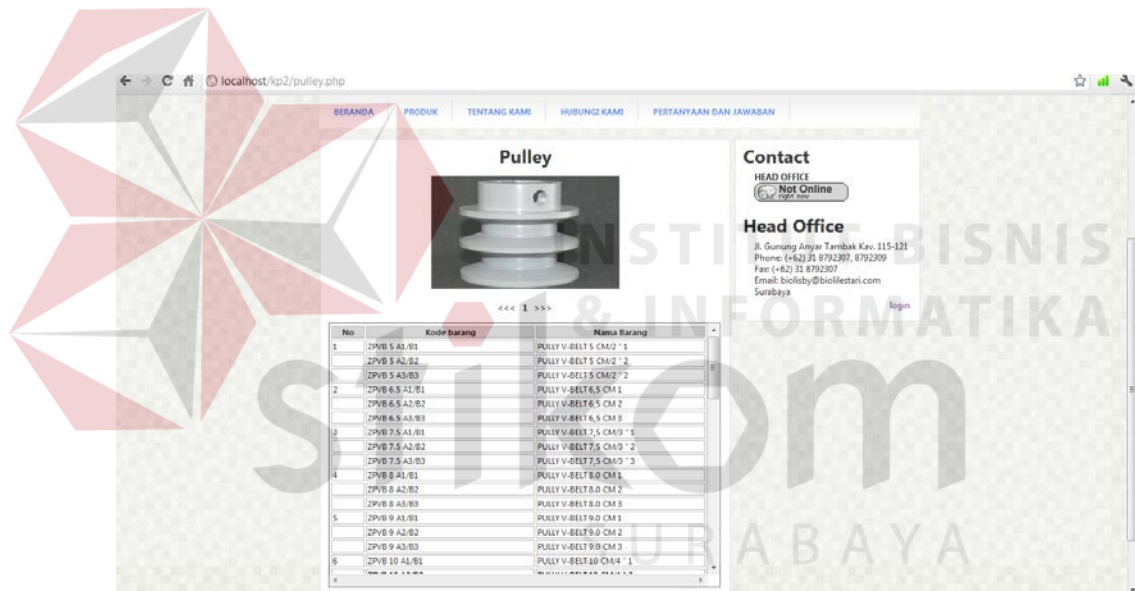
localhost/kp2/pulley.php

BERANDA PRODUK TENTANG KAMI HUBUNGI KAMI PERTANYAAN DAN JAWABAN

Pulley

<<< 1 >>>

| No | Kode barang | Nama Barang |
|---|---|---|
| 1 | ZPVB 5 A1/B1 | PULLY V-BELT 5 CM/2 " 1 |
| | ZPVB 5 A2/B2 | PULLY V-BELT 5 CM/2 " 2 |
| | ZPVB 5 A3/B3 | PULLY V-BELT 5 CM/2 " 2 |
| 2 | ZPVB 6.5 A1/B1 | PULLY V-BELT 6,5 CM 1 |
| | ZPVB 6.5 A2/B2 | PULLY V-BELT 6,5 CM 2 |
| | ZPVB 6.5 A3/B3 | PULLY V-BELT 6,5 CM 3 |
| 3 | ZPVB 7.5 A1/B1 | PULLY V-BELT 7,5 CM/3 " 1 |
| | ZPVB 7.5 A2/B2 | PULLY V-BELT 7,5 CM/3 " 2 |
| | ZPVB 7.5 A3/B3 | PULLY V-BELT 7,5 CM/3 " 3 |
| 4 | ZPVB 8 A1/B1 | PULLY V-BELT 8.0 CM 1 |
| | ZPVB 8 A2/B2 | PULLY V-BELT 8.0 CM 2 |
| | ZPVB 8 A3/B3 | PULLY V-BELT 8.0 CM 3 |
| 5 | ZPVB 9 A1/B1 | PULLY V-BELT 9.0 CM 1 |
| | ZPVB 9 A2/B2 | PULLY V-BELT 9.0 CM 2 |
| | ZPVB 9 A3/B3 | PULLY V-BELT 9.0 CM 3 |
| 6 | ZPVB 10 A1/B1 | PULLY V-BELT 10 CM/4 " 1 |

Contact
HEAD OFFICE
Not Online right now

Head Office
Jl. Gunung Anyar Tambak Kav. 115-121
Phone: (+62) 31 8792307, 8792309
Fax: (+62) 31 8792307
Email: biolisby@biolilestari.com
Surabaya
login

INSTITUT BISNIS & INFORMATIKA
stikom
SURABAYA